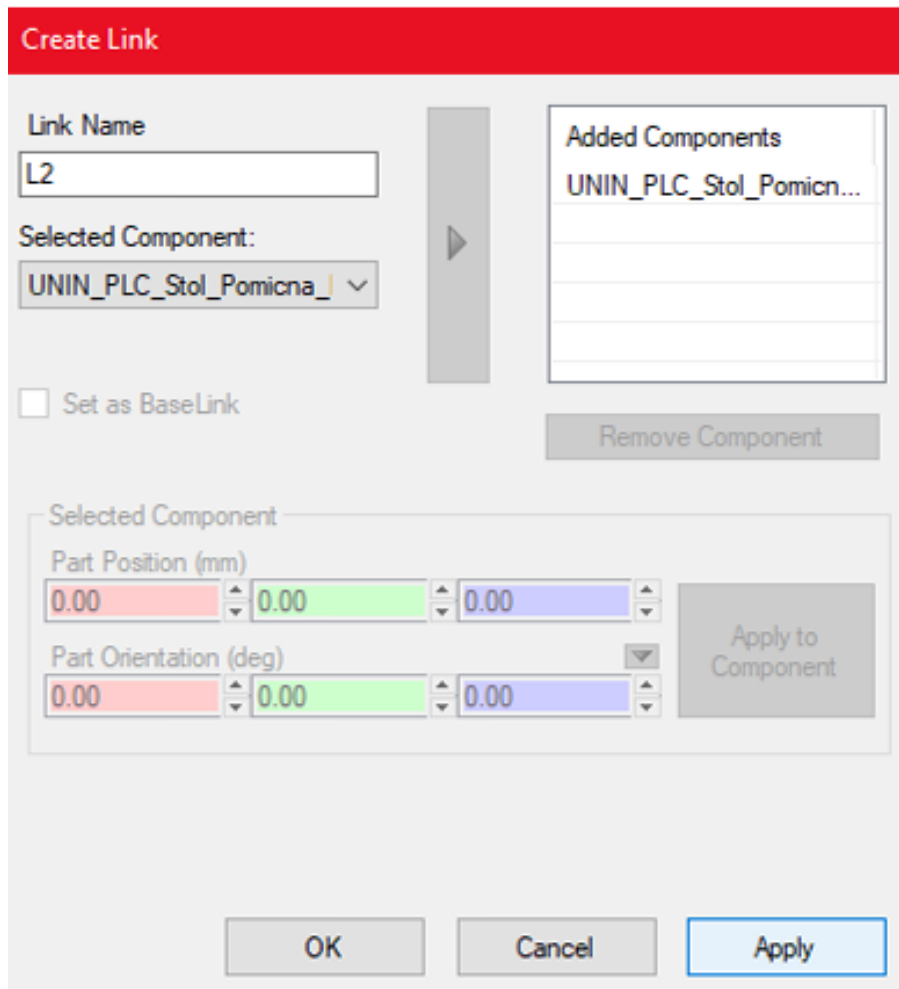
Create Link

Link Name
L2

Selected Component:
UNIN_PLC_Stol_Pomicna_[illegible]

Added Components
UNIN_PLC_Stol_Pomicn...

Set as BaseLink

Remove Component

Selected Component
Part Position (mm)
0.00 0.00 0.00
Part Orientation (deg)
0.00 0.00 0.00

Apply to Component

OK
Cancel
Apply